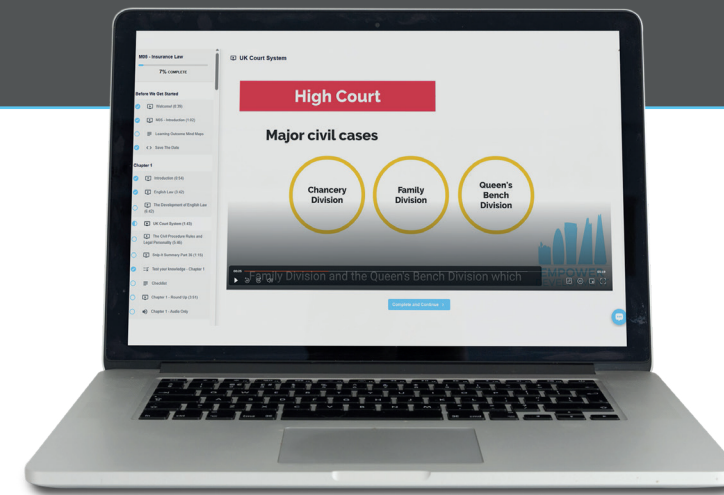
M05 - Insurance Law

7% COMPLETE

Before We Get Started

Welcome! (0:38)

M05 - Introduction (1:02)

Learning Outcome Mind Maps

Save The Date

Chapter 1

Introduction (0:54)

English Law (3:42)

The Development of English Law (6:42)

UK Court System (1:43)

The Civil Procedure Rules and Legal Personality (3:46)

Snap It Summary Part 1A (1:10)

Test your knowledge - Chapter 1

Checklist

Chapter 1 - Round Up (3:51)

Chapter 1 - Audio Only

UK Court System

High Court

Major civil cases

Chancery Division

Family Division

Queen's Bench Division

Family Division and the Queen's Bench Division which

Complete and Continue